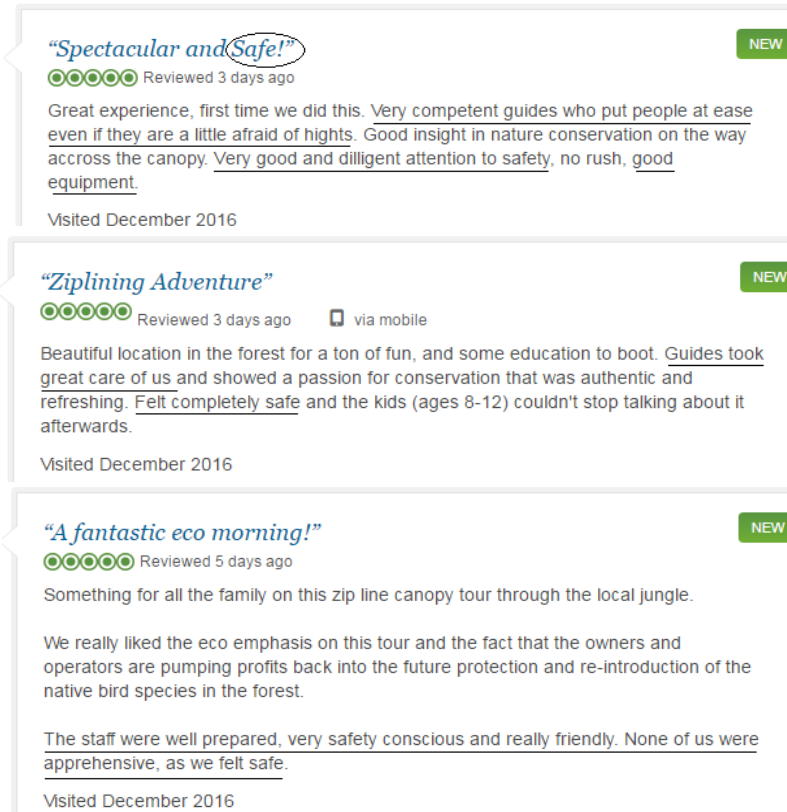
NEW

“Spectacular and Safe!”

Reviewed 3 days ago

Great experience, first time we did this. Very competent guides who put people at ease even if they are a little afraid of hights. Good insight in nature conservation on the way accross the canopy. Very good and dilligent attention to safety, no rush, good equipment.

Visited December 2016

NEW

“Ziplining Adventure”

Reviewed 3 days ago via mobile

Beautiful location in the forest for a ton of fun, and some education to boot. Guides took great care of us and showed a passion for conservation that was authentic and refreshing. Felt completely safe and the kids (ages 8-12) couldn't stop talking about it afterwards.

Visited December 2016

NEW

“A fantastic eco morning!”

Reviewed 5 days ago

Something for all the family on this zip line canopy tour through the local jungle.

We really liked the eco emphasis on this tour and the fact that the owners and operators are pumping profits back into the future protection and re-introduction of the native bird species in the forest.

The staff were well prepared, very safety conscious and really friendly. None of us were apprehensive, as we felt safe.

Visited December 2016